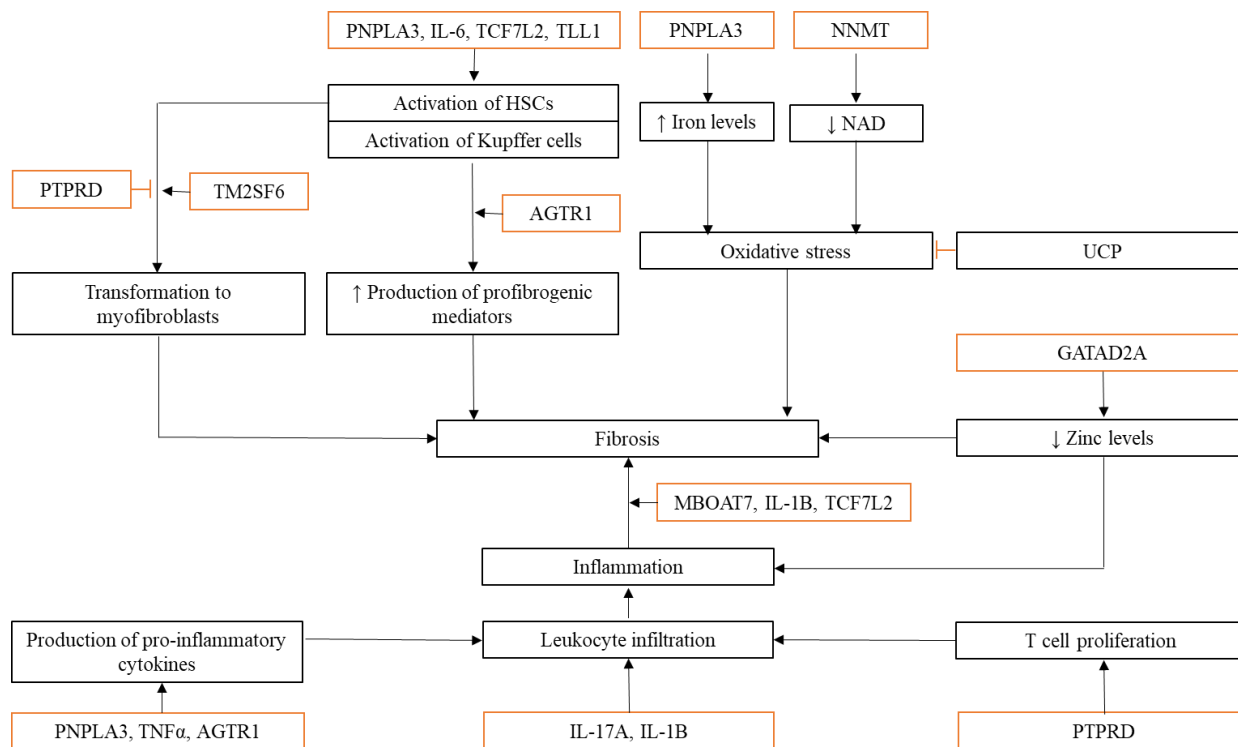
PNPLA3, IL-6, TCF7L2, TLL1

PNPLA3

NNMT

Activation of HSCs

Activation of Kupffer cells

↑ Iron levels

↓ NAD

PTPRD

TM2SF6

AGTR1

Oxidative stress

UCP

Transformation to myofibroblasts

↑ Production of profibrogenic mediators

GATAD2A

Fibrosis

↓ Zinc levels

MBOAT7, IL-1B, TCF7L2

Inflammation

Production of pro-inflammatory cytokines

Leukocyte infiltration

T cell proliferation

PNPLA3, TNFα, AGTR1

IL-17A, IL-1B

PTPRD